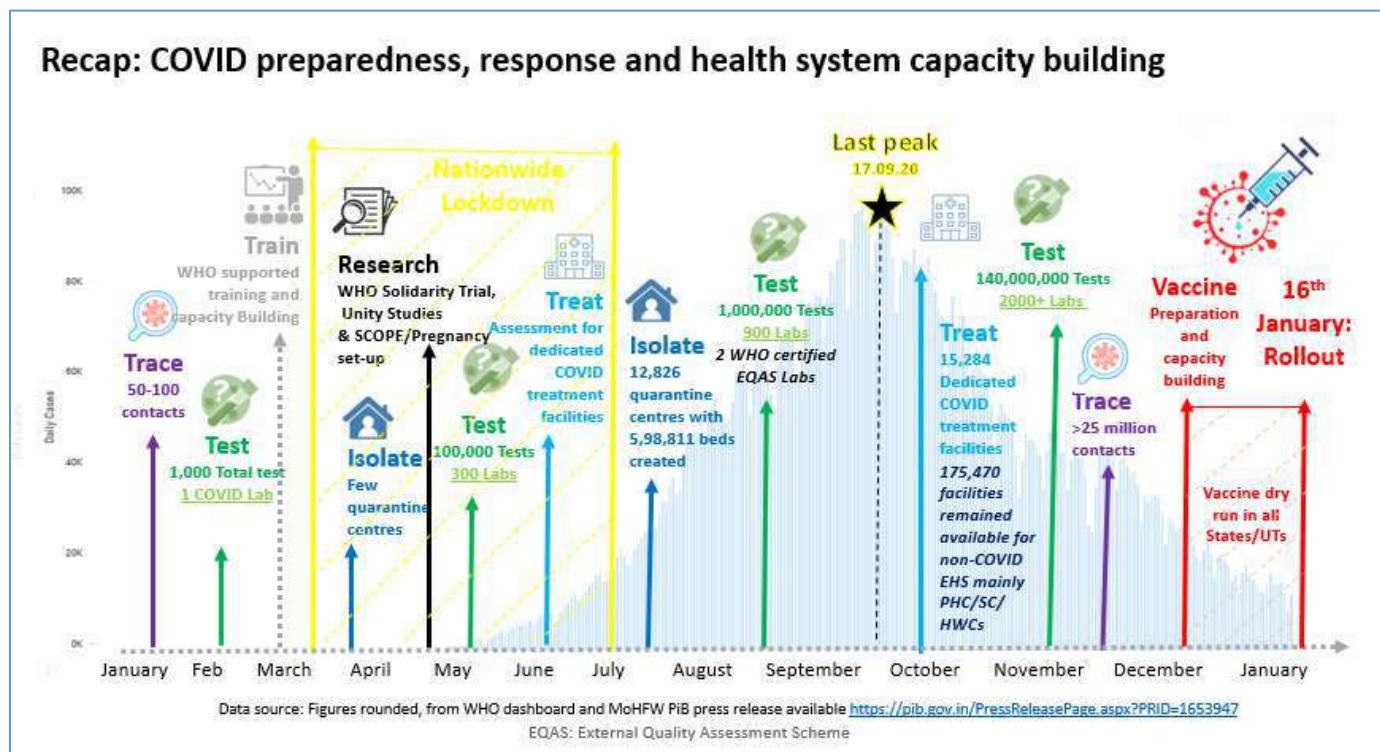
Recap: COVID preparedness, response and health system capacity building

Nationwide Lockdown

Last peak
17.09.20

100K
80K
60K
40K
20K
0K

Daily Cases

Train
WHO supported training and capacity Building

Trace
50-100 contacts

Test
1,000 Total test
1 COVID Lab

Research
WHO Solidarity Trial, Unity Studies & SCOPE/Pregnancy set-up

Isolate
Few quarantine centres

Test
100,000 Tests
300 Labs

Treat
Assessment for dedicated COVID treatment facilities

Isolate
12,826 quarantine centres with 5,98,811 beds created

Test
1,000,000 Tests
900 Labs
2 WHO certified EQAS Labs

Treat
15,284 Dedicated COVID treatment facilities
175,470 facilities remained available for non-COVID EHS mainly PHC/SC/ HWCs

Test
140,000,000 Tests
2000+ Labs

Trace
>25 million contacts

Vaccine
Preparation and capacity building

16th January: Rollout

Vaccine dry run in all States/UTs

January Feb March April May June July August September October November December January

Data source: Figures rounded, from WHO dashboard and MoHFW PiB press release available https://pib.gov.in/PressReleasePage.aspx?PRID=1653947
EQAS: External Quality Assessment Scheme